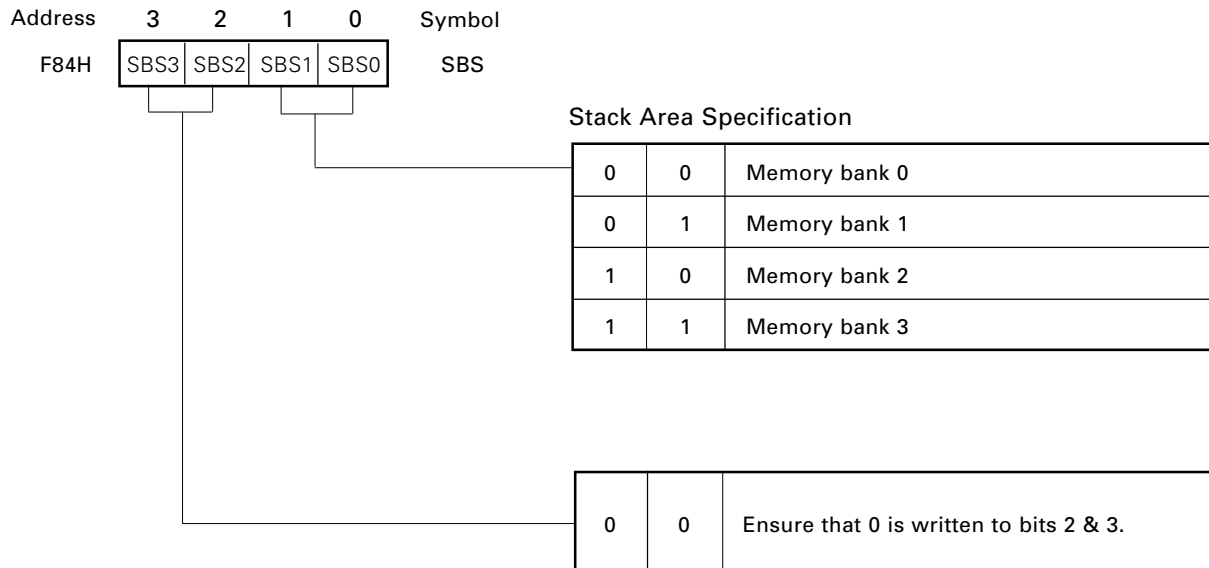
Address 3 2 1 0 Symbol

F84H

| SBS3 | SBS2 | SBS1 | SBS0 |
|---|---|---|---|

SBS

Stack Area Specification

| | | |
|---|---|---|
| 0 | 0 | Memory bank 0 |
| 0 | 1 | Memory bank 1 |
| 1 | 0 | Memory bank 2 |
| 1 | 1 | Memory bank 3 |

| | | |
|---|---|---|
| 0 | 0 | Ensure that 0 is written to bits 2 & 3. |